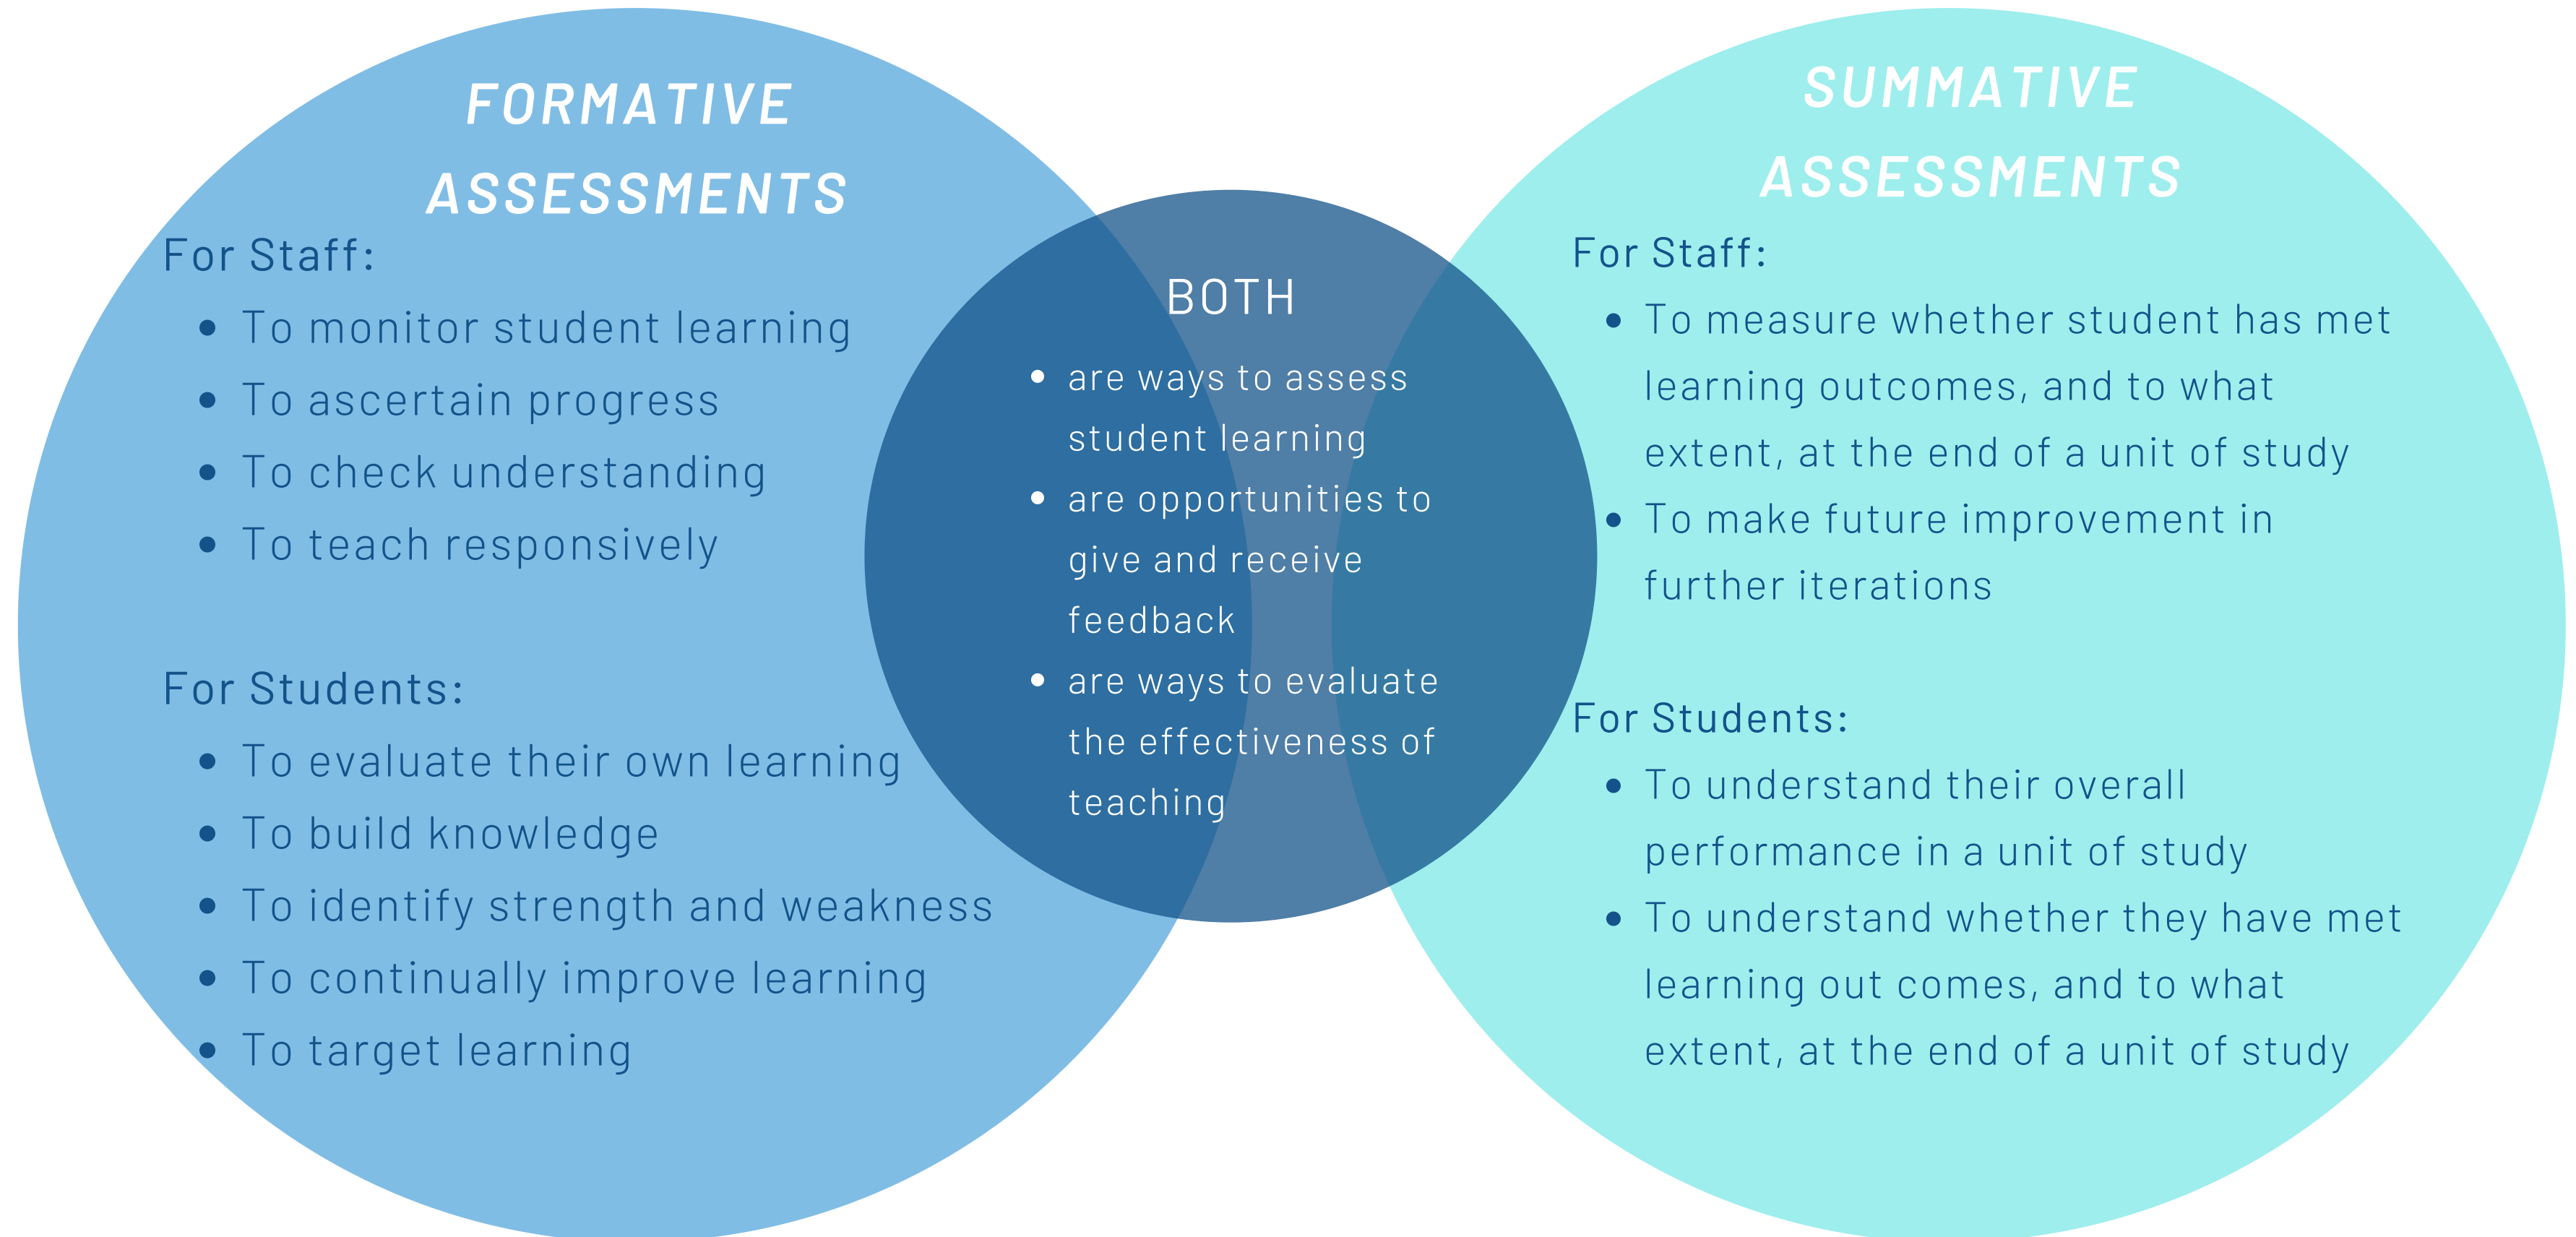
FORMATIVE ASSESSMENTS

For Staff:

- To monitor student learning
- To ascertain progress
- To check understanding
- To teach responsively

For Students:

- To evaluate their own learning
- To build knowledge
- To identify strength and weakness
- To continually improve learning
- To target learning

BOTH

- are ways to assess student learning
- are opportunities to give and receive feedback
- are ways to evaluate the effectiveness of teaching

SUMMATIVE ASSESSMENTS

For Staff:

- To measure whether student has met learning outcomes, and to what extent, at the end of a unit of study
- To make future improvement in further iterations

For Students:

- To understand their overall performance in a unit of study
- To understand whether they have met learning out comes, and to what extent, at the end of a unit of study